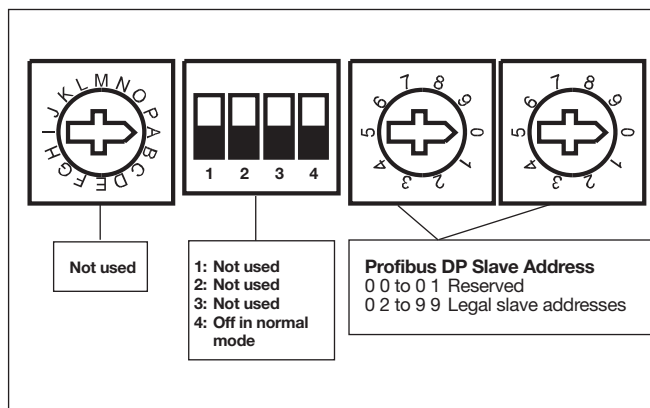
JKLMNOPABCDEFGHI

1 2 3 4

6 7 8 9 0 1 2 3 4 5

6 7 8 9 0 1 2 3 4 5

Not used

1: Not used
2: Not used
3: Not used
4: Off in normal mode

Profibus DP Slave Address
0 0 to 0 1 Reserved
0 2 to 9 9 Legal slave addresses